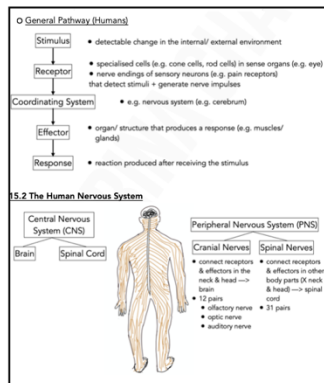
○ General Pathway (Humans)

Stimulus • detectable change in the internal/ external environment

Receptor • specialised cells (e.g. cone cells, rod cells) in sense organs (e.g. eye) • nerve endings of sensory neurons (e.g. pain receptors) that detect stimuli + generate nerve impulses

Coordinating System • e.g. nervous system (e.g. cerebrum)

Effector • organ/ structure that produces a response (e.g. muscles/ glands)

Response • reaction produced after receiving the stimulus

15.2 The Human Nervous System

Central Nervous System (CNS)

Brain

Spinal Cord

Peripheral Nervous System (PNS)

Cranial Nerves

• connect receptors & effectors in the neck & head —> brain
• 12 pairs
• olfactory nerve
• optic nerve
• auditory nerve

Spinal Nerves

• connect receptors & effectors in other body parts (X neck & head) —> spinal cord
• 31 pairs